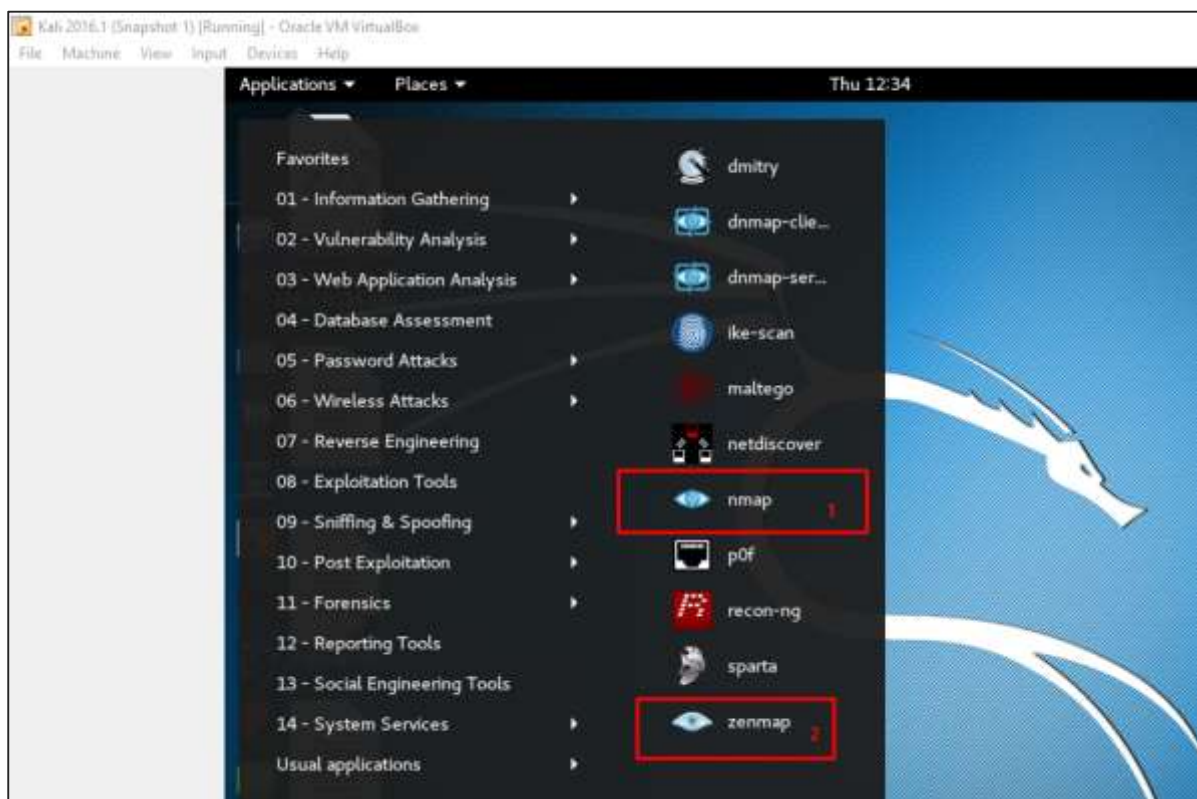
Kali 2016.1 (Snapshot 1) [Running] - Oracle VM VirtualBox
File Machine View Input Devices Help

Applications ▾ Places ▾ Thu 12:34

Favorites
01 - Information Gathering
02 - Vulnerability Analysis
03 - Web Application Analysis
04 - Database Assessment
05 - Password Attacks
06 - Wireless Attacks
07 - Reverse Engineering
08 - Exploitation Tools
09 - Sniffing & Spoofing
10 - Post Exploitation
11 - Forensics
12 - Reporting Tools
13 - Social Engineering Tools
14 - System Services
Usual applications

dmitry
dnmap-clie...
dnmap-ser...
ike-scan
maltego
netdiscover
nmap
1
p0f
recon-ng
sparta
zenmap
2